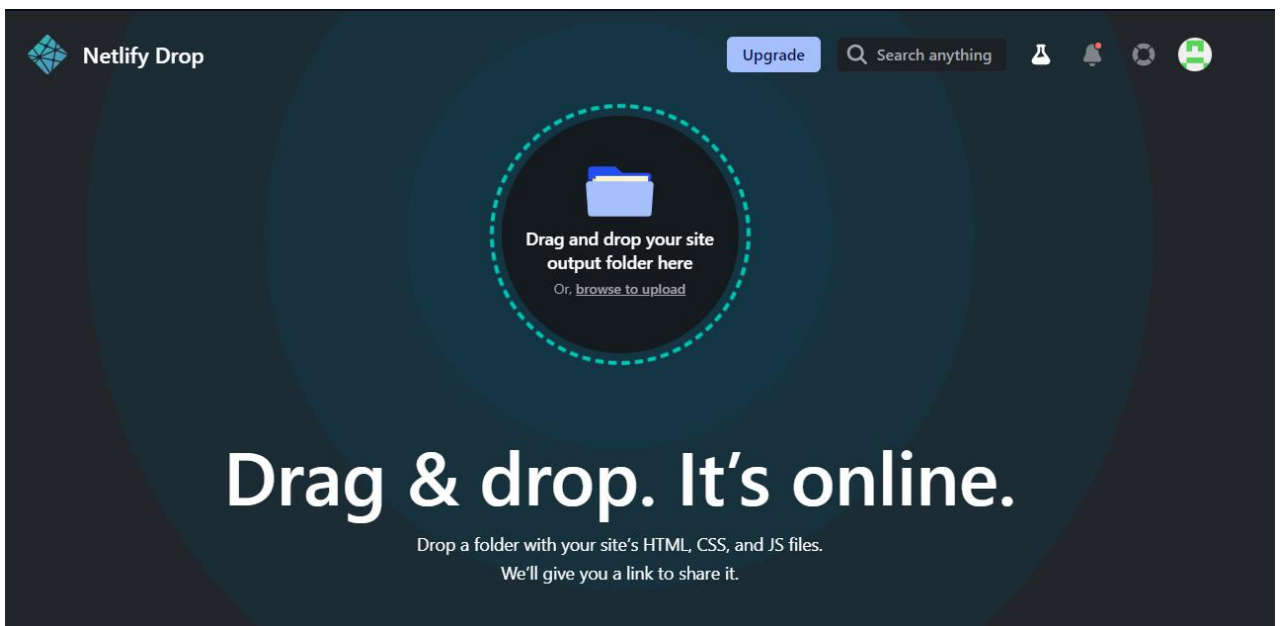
Netlify Drop

Upgrade

Search anything

Drag and drop your site output folder here

Or, browse to upload

Drag & drop. It’s online.

Drop a folder with your site’s HTML, CSS, and JS files.
We’ll give you a link to share it.